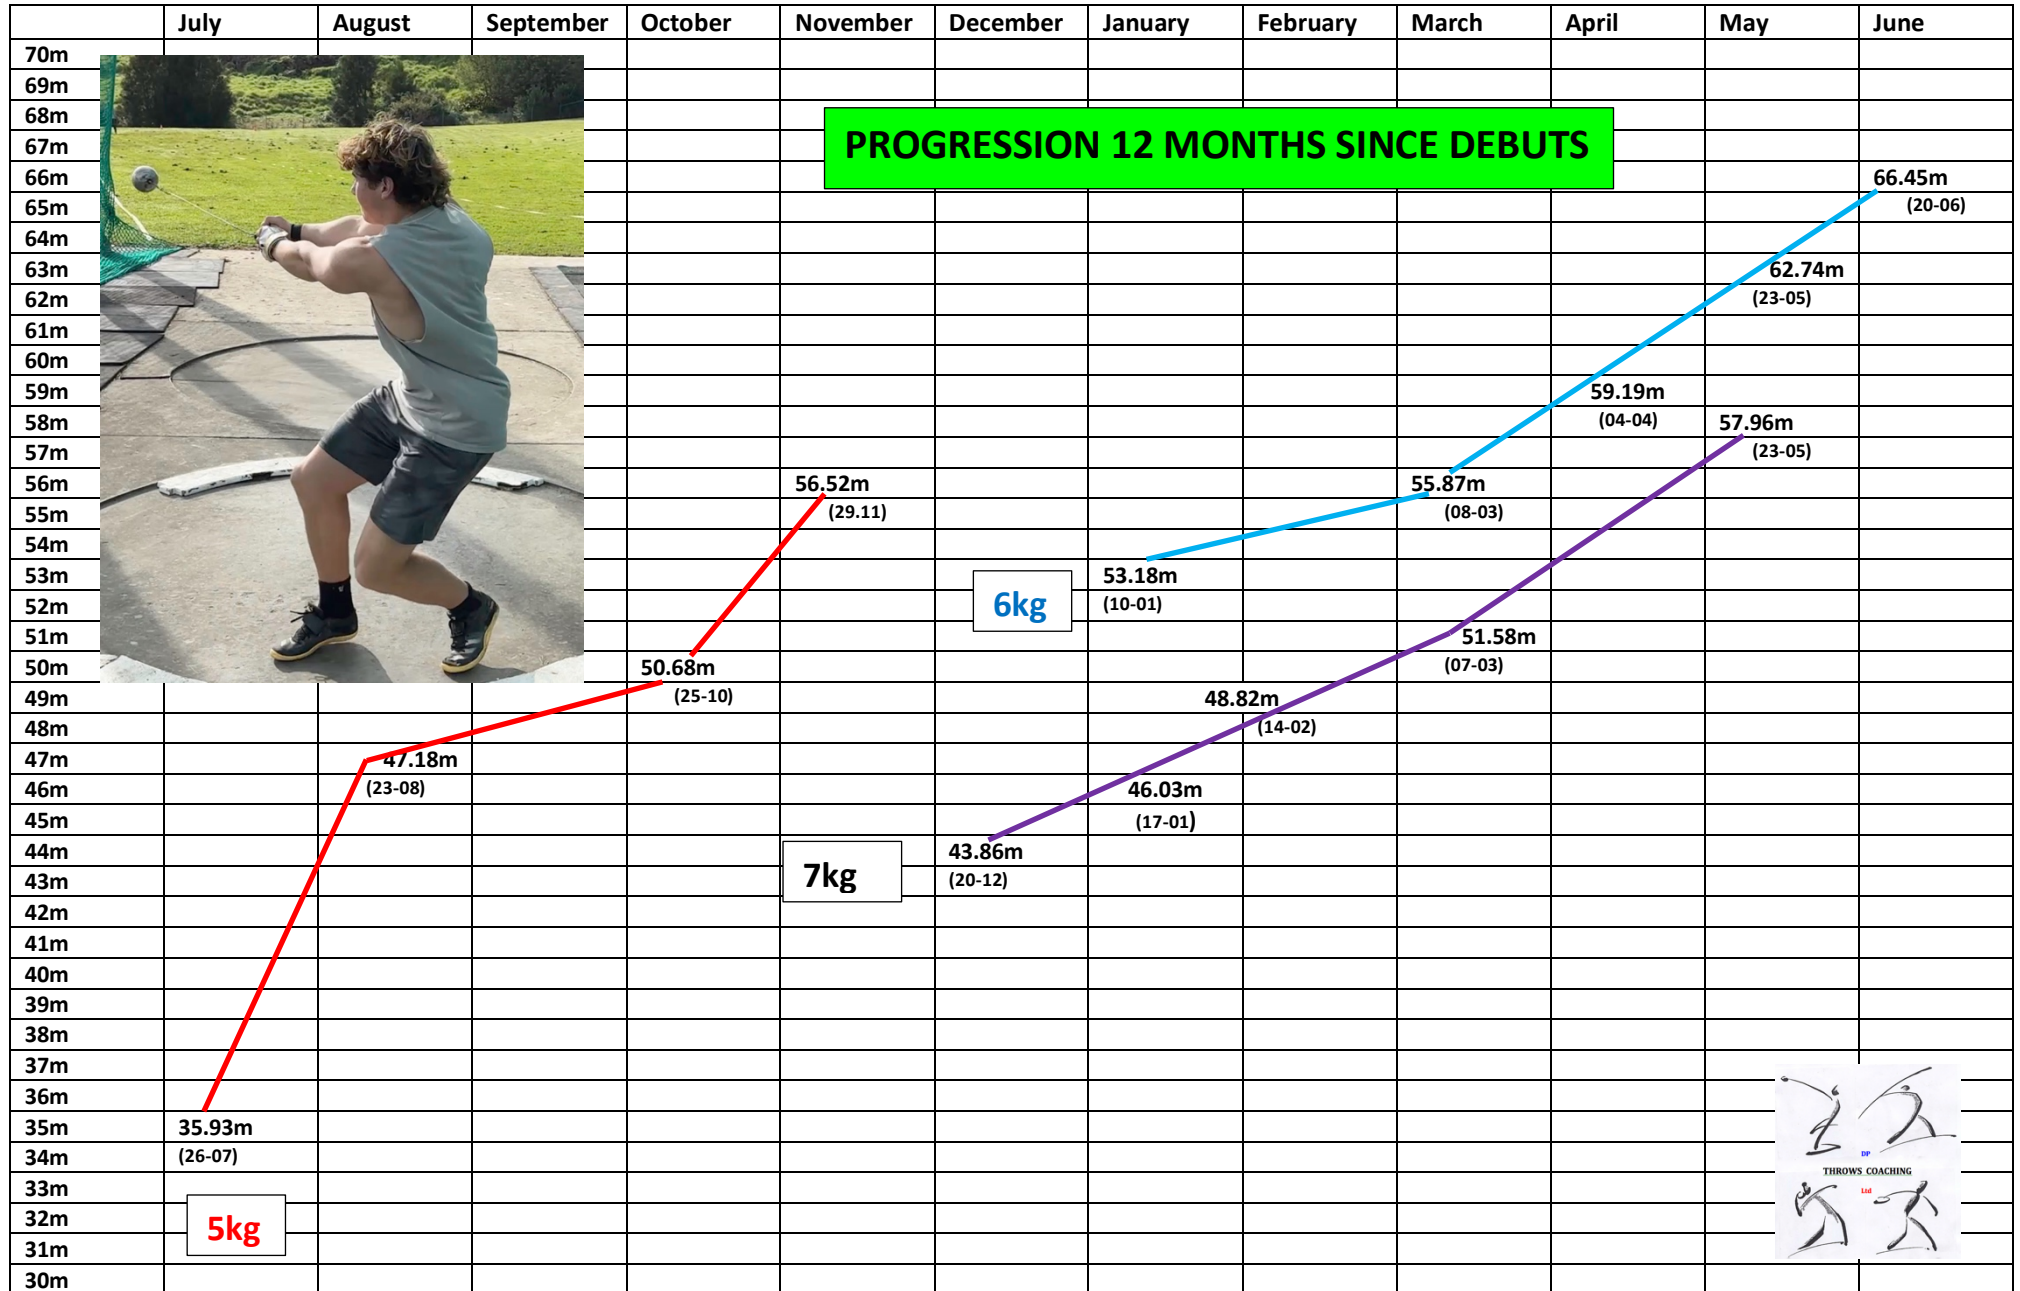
| | July | August | September | October | November | December | January | February | March | April | May | June |
|---|---|---|---|---|---|---|---|---|---|---|---|---|

PROGRESSION 12 MONTHS SINCE DEBUTS

70m
69m
68m
67m
66m
65m
64m
63m
62m
61m
60m
59m
58m
57m
56m
55m
54m
53m
52m
51m
50m
49m
48m
47m
46m
45m
44m
43m
42m
41m
40m
39m
38m
37m
36m
35m
34m
33m
32m
31m
30m

5kg
35.93m (26-07)
47.18m (23-08)
50.68m (25-10)
56.52m (29.11)

6kg
53.18m (10-01)
55.87m (08-03)
59.19m (04-04)
62.74m (23-05)
66.45m (20-06)

7kg
43.86m (20-12)
46.03m (17-01)
48.82m (14-02)
51.58m (07-03)
57.96m (23-05)

DP
THROWS COACHING
Ltd